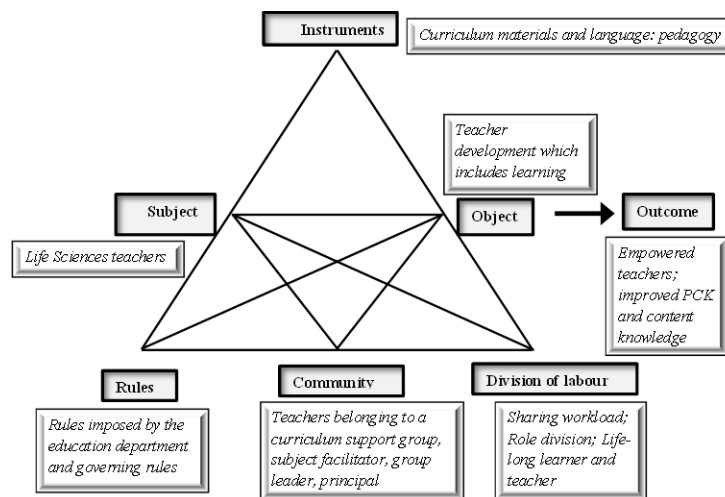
Instruments

Curriculum materials and language: pedagogy

Teacher development which includes learning

Subject

Object

Outcome

Life Sciences teachers

Empowered teachers; improved PCK and content knowledge

Rules

Community

Division of labour

Rules imposed by the education department and governing rules

Teachers belonging to a curriculum support group, subject facilitator, group leader, principal

Sharing workload; Role division; Lifelong learner and teacher